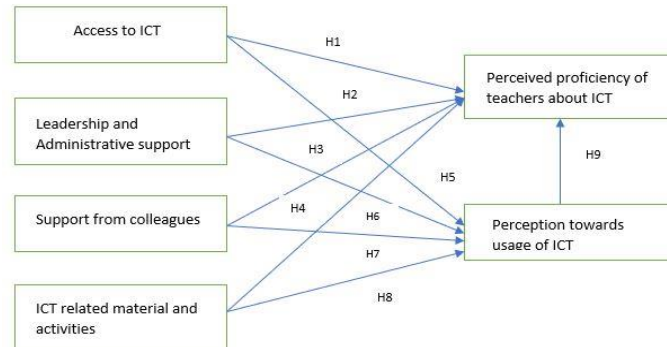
Access to ICT

Leadership and Administrative support

Support from colleagues

ICT related material and activities

Perceived proficiency of teachers about ICT

Perception towards usage of ICT

H1

H2

H3

H4

H5

H6

H7

H8

H9